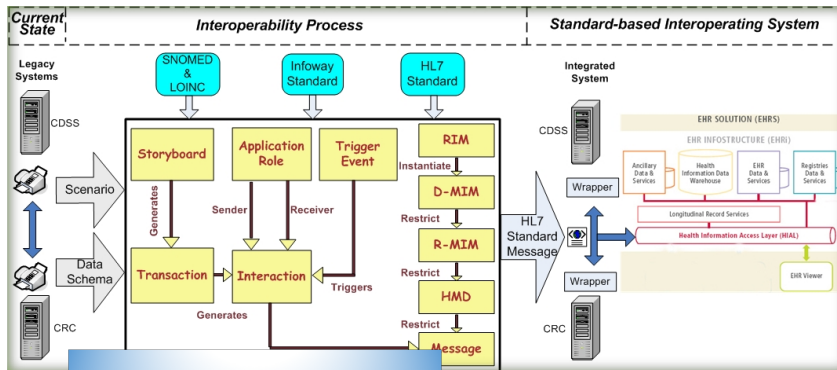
Current State

Interoperability Process

Standard-based Interoperating System

Legacy Systems

CDSS

CRC

Scenario

Data Schema

SNOMED & LOINC

Infoway Standard

HL7 Standard

Storyboard

Application Role

Trigger Event

Generates

Sender

Receiver

Transaction

Interaction

Triggers

Generates

RIM

Instantiate

D-MIM

Restrict

R-MIM

Restrict

HMD

Restrict

Message

HL7 Standard Message

Integrated System

CDSS

Wrapper

Wrapper

CRC

EHR SOLUTION (EHRS)

EHR INFOSTRUCTURE (EHRi)

Ancillary Data & Services

Health Information Data Warehouse

EHR Data & Services

Registries Data & Services

Longitudinal Record Services

Health Information Access Layer (HIAL)

EHR Viewer